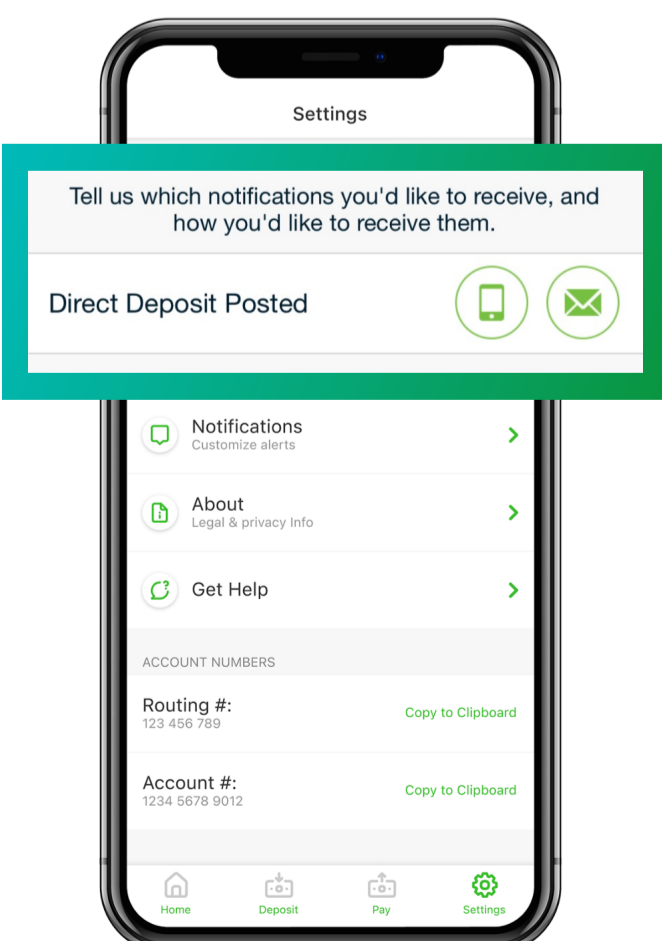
Settings

Tell us which notifications you'd like to receive, and how you'd like to receive them.

Direct Deposit Posted

Notifications
Customize alerts

About
Legal & privacy info

Get Help

ACCOUNT NUMBERS

Routing #:
123 456 789
Copy to Clipboard

Account #:
1234 5678 9012
Copy to Clipboard

Home
Deposit
Pay
Settings